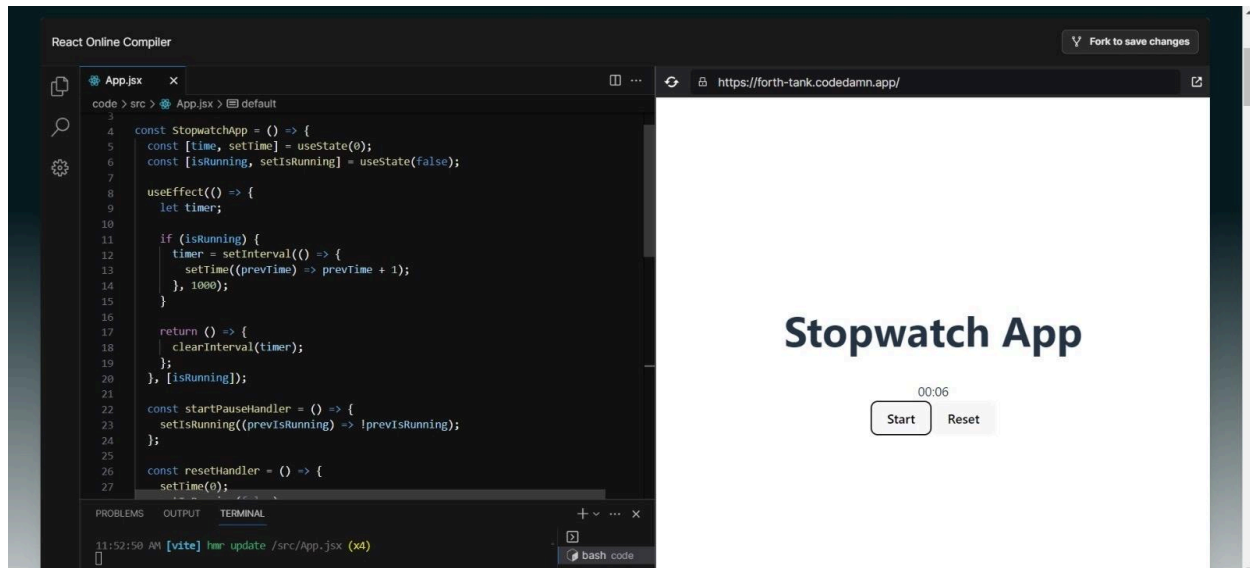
React Online Compiler

Fork to save changes

App.jsx ×

code > src > App.jsx > default

3
4 const StopwatchApp = () => {
5 const [time, setTime] = useState(0);
6 const [isRunning, setIsRunning] = useState(false);
7
8 useEffect(() => {
9 let timer;
10
11 if (isRunning) {
12 timer = setInterval(() => {
13 setTime((prevTime) => prevTime + 1);
14 }, 1000);
15 }
16
17 return () => {
18 clearInterval(timer);
19 };
20 }, [isRunning]);
21
22 const startPauseHandler = () => {
23 setIsRunning((prevIsRunning) => !prevIsRunning);
24 };
25
26 const resetHandler = () => {
27 setTime(0);

PROBLEMS OUTPUT TERMINAL

11:52:50 AM [vite] hmr update /src/App.jsx (x4)

bash code

https://forth-tank.codedamn.app/

Stopwatch App

00:06

Start Reset